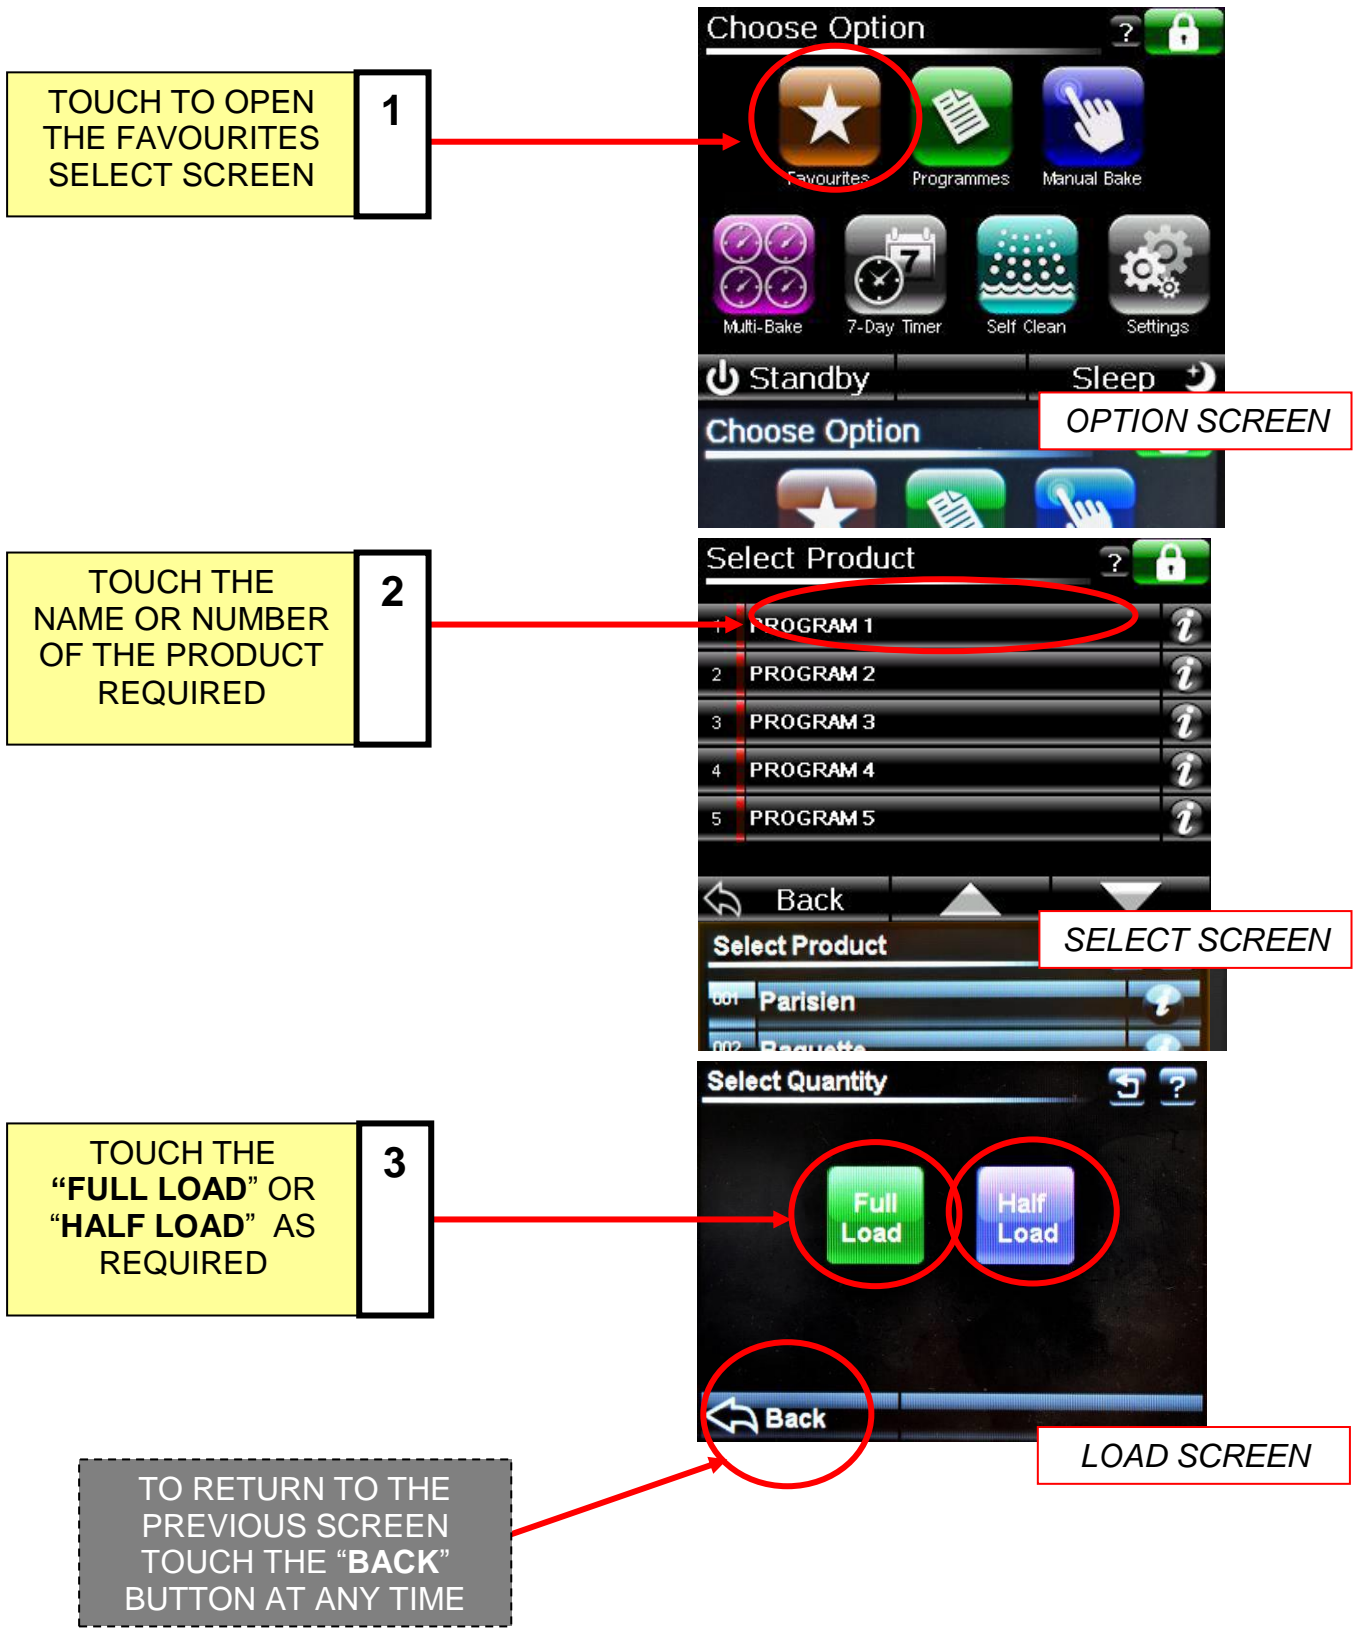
TOUCH TO OPEN THE FAVOURITES SELECT SCREEN

1

Choose Option ?

Favourites Programmes Manual Bake

Multi-Bake 7-Day Timer Self Clean Settings

Standby Sleep

Choose Option

OPTION SCREEN

TOUCH THE NAME OR NUMBER OF THE PRODUCT REQUIRED

2

Select Product ?

1 PROGRAM 1
2 PROGRAM 2
3 PROGRAM 3
4 PROGRAM 4
5 PROGRAM 5

Back

Select Product

001 Parisien

002 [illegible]

SELECT SCREEN

TOUCH THE "FULL LOAD" OR "HALF LOAD" AS REQUIRED

3

Select Quantity ?

Full Load

Half Load

Back

LOAD SCREEN

TO RETURN TO THE PREVIOUS SCREEN TOUCH THE "BACK" BUTTON AT ANY TIME